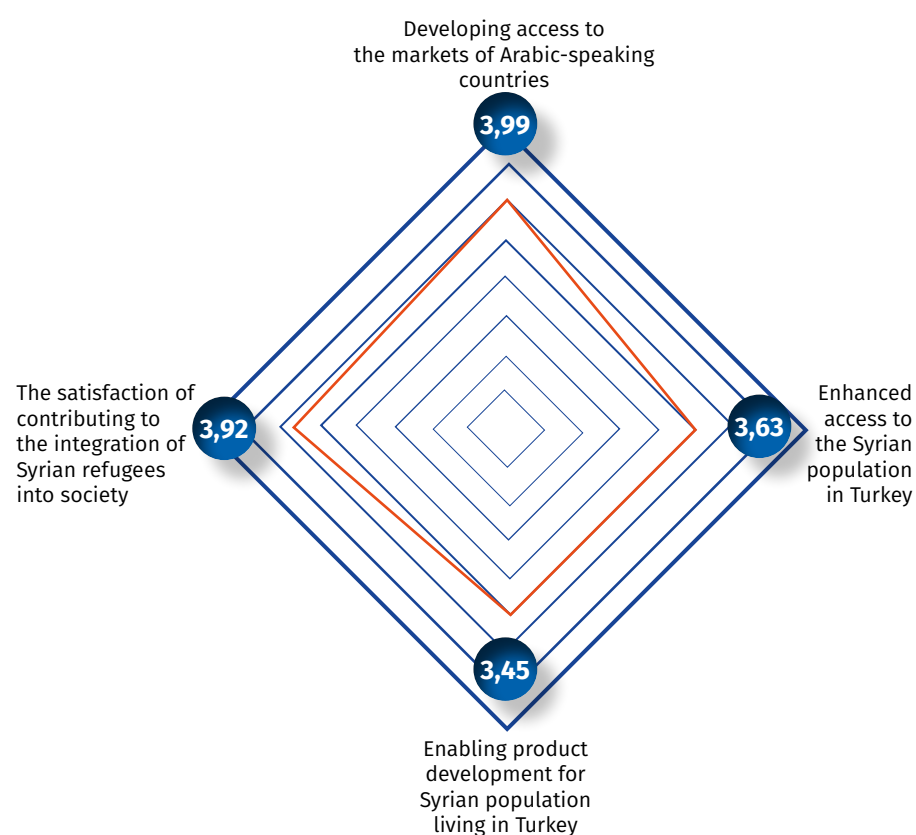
Developing access to the markets of Arabic-speaking countries

3,99

The satisfaction of contributing to the integration of Syrian refugees into society

3,92

Enhanced access to the Syrian population in Turkey

3,63

3,45

Enabling product development for Syrian population living in Turkey